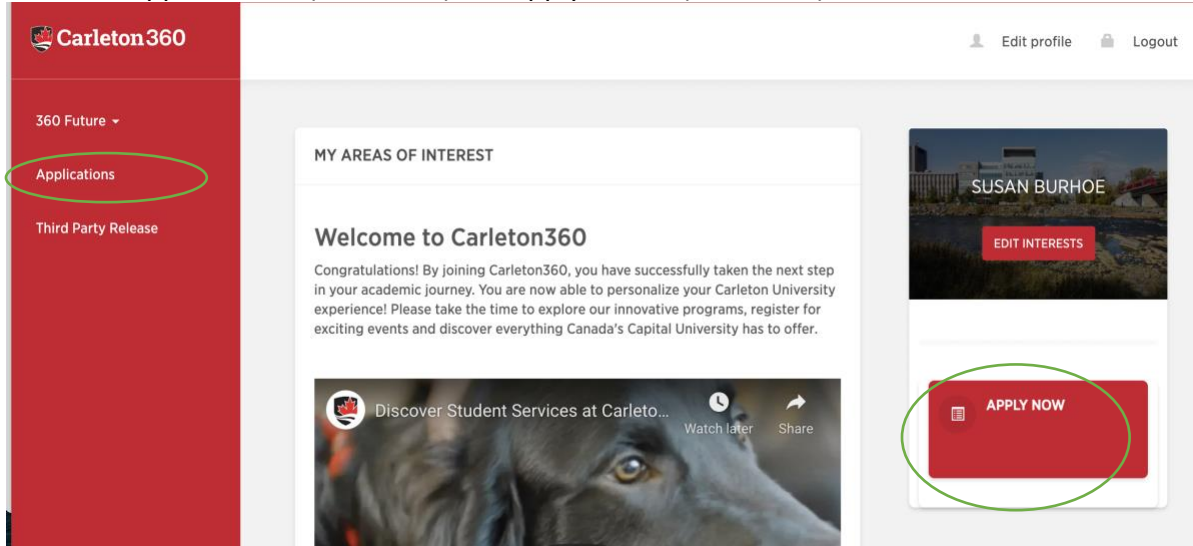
Carleton360

Edit profile

Logout

360 Future

Applications

Third Party Release

MY AREAS OF INTEREST

Welcome to Carleton360

Congratulations! By joining Carleton360, you have successfully taken the next step in your academic journey. You are now able to personalize your Carleton University experience! Please take the time to explore our innovative programs, register for exciting events and discover everything Canada's Capital University has to offer.

Discover Student Services at Carleto...

Watch later

Share

SUSAN BURHOE

EDIT INTERESTS

APPLY NOW